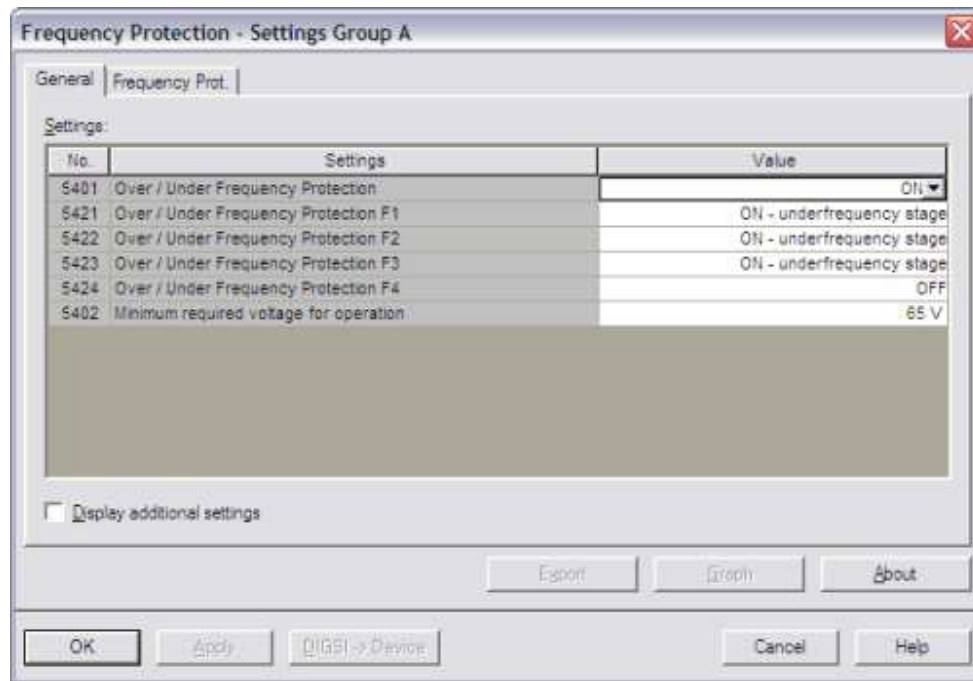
Frequency Protection - Settings Group A

General | Frequency Prot.

Settings:

| No. | Settings | Value |
|---|---|---|
| 5401 | Over / Under Frequency Protection | ON |
| 5421 | Over / Under Frequency Protection F1 | ON - underfrequency stage |
| 5422 | Over / Under Frequency Protection F2 | ON - underfrequency stage |
| 5423 | Over / Under Frequency Protection F3 | ON - underfrequency stage |
| 5424 | Over / Under Frequency Protection F4 | OFF |
| 5402 | Minimum required voltage for operation | 65 V |

Display additional settings

Export | Graph | About

OK | Apply | DIGSI -> Device | Cancel | Help